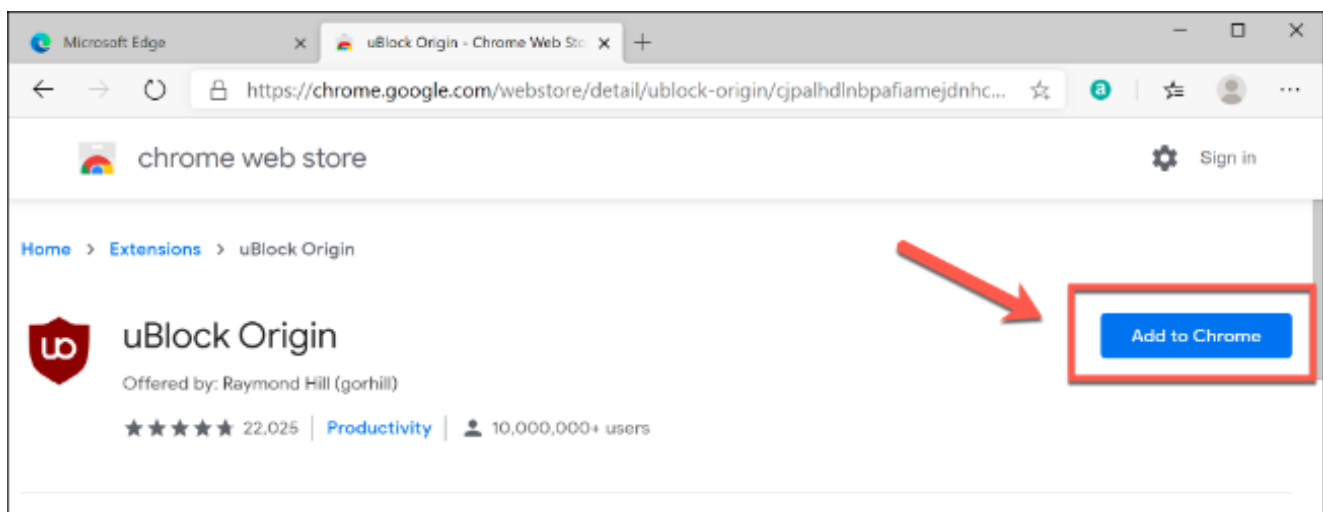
Microsoft Edge

uBlock Origin - Chrome Web Sto

https://chrome.google.com/webstore/detail/ublock-origin/cjpalhdlnbpafiamejdnhc...

chrome web store

Sign in

Home > Extensions > uBlock Origin

uBlock Origin

Offered by: Raymond Hill (gorhill)

22,025 | Productivity | 10,000,000+ users

Add to Chrome